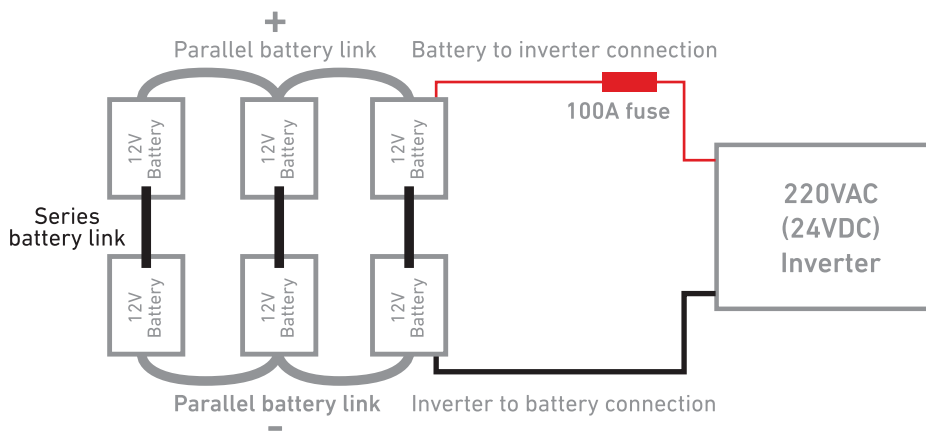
+
Parallel battery link
Battery to inverter connection
12V Battery
12V Battery
12V Battery
100A fuse
220VAC (24VDC) Inverter
Series battery link
12V Battery
12V Battery
12V Battery
Parallel battery link
Inverter to battery connection
-